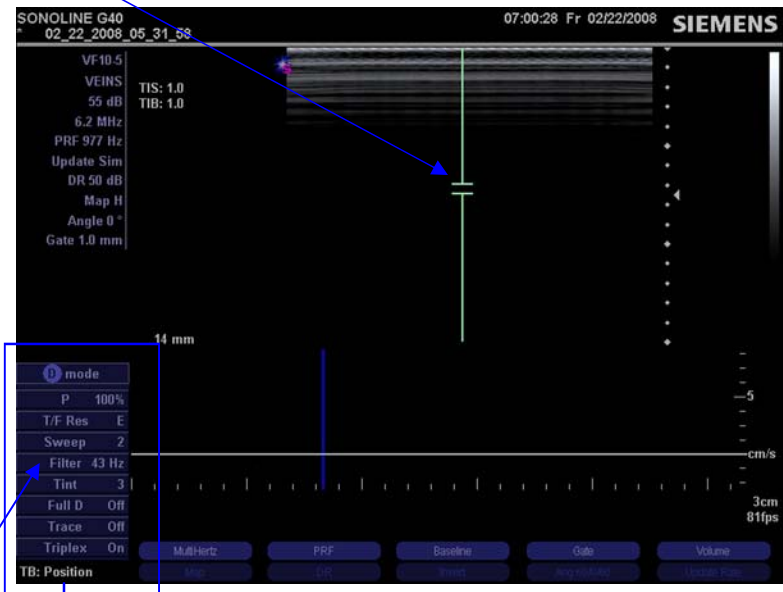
SONOLINE G40
* 02_22_2008_05_31_58

07:00:28 Fr 02/22/2008

SIEMENS

VF10-5
VEINS
55 dB
6.2 MHz
PRF 977 Hz
Update Sim
DR 50 dB
Map H
Angle 0 °
Gate 1.0 mm

TIS: 1.0
TIB: 1.0

14 mm

D mode
P 100%
T/F Res E
Sweep 2
Filter 43 Hz
Tint 3
Full D Off
Trace Off
Triplex On

TB: Position

-5
cm/s
3cm
81fps

MultiHertz
PRF
Baseline
Gate
Volume
Map
DR
Invert
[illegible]
Update Rate